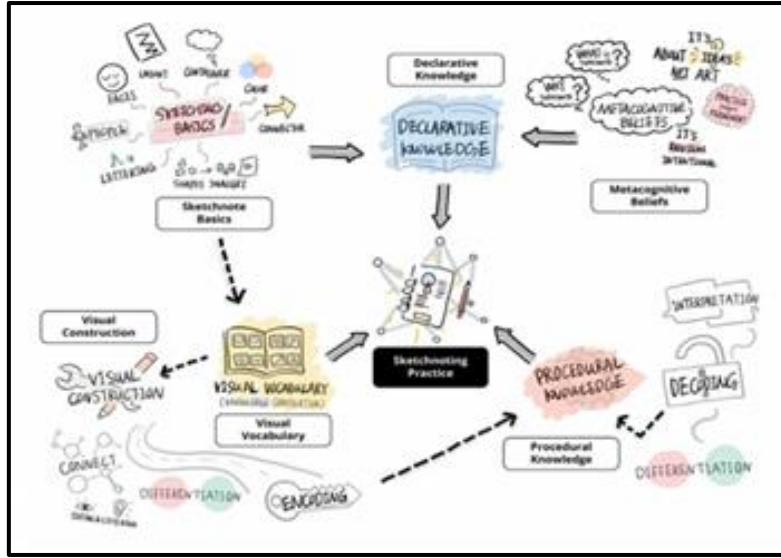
Declarative Knowledge

DECLARATIVE KNOWLEDGE

SKETCHNOTE BASICS

LAYOUT

CONTAINER

COLOR

FACES

CONNECTOR

LETTERING

SHAPES IMAGES

Sketchnote Basics

IT'S ABOUT IDEAS NOT ART

METACOGNITIVE BELIEFS

IT'S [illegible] INTENTIONAL

Metacognitive Beliefs

Visual Construction

VISUAL CONSTRUCTION

VISUAL VOCABULARY

Visual Vocabulary

Sketchnoting Practice

PROCEDURAL KNOWLEDGE

INTERPRETATION

DECODING

Procedural Knowledge

DIFFERENTIATION

CONNECT

DIFFERENTIATION

ENCODING